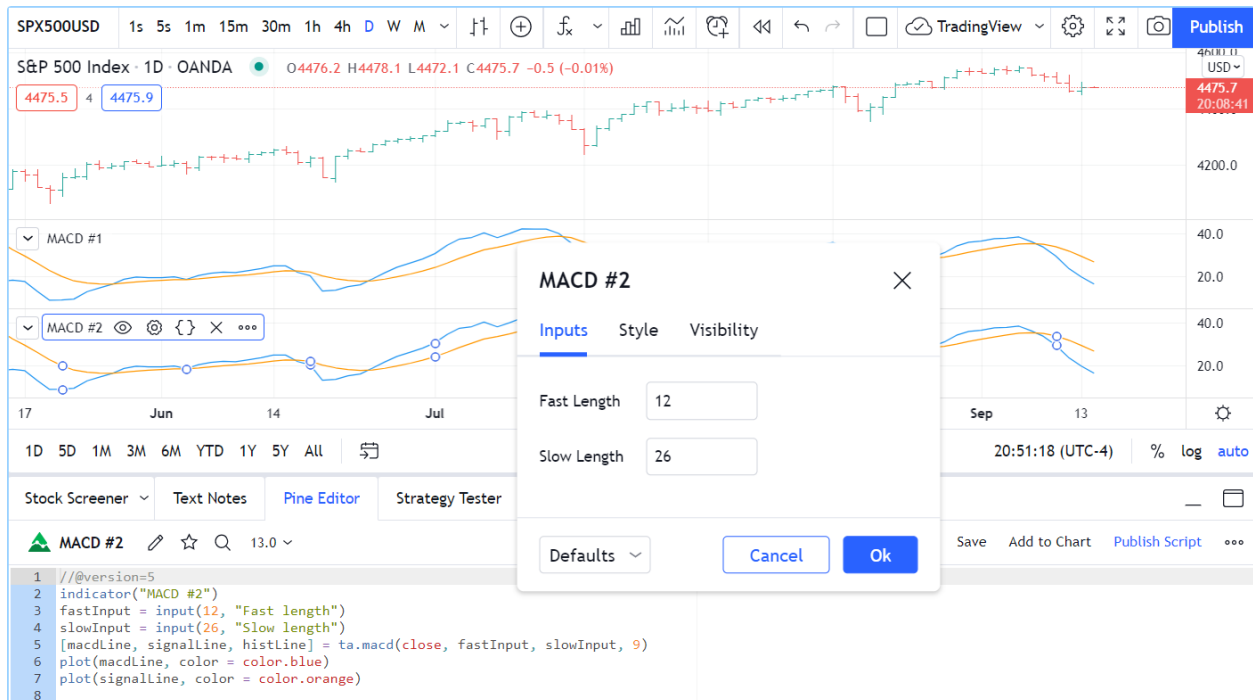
SPX500USD 1s 5s 1m 15m 30m 1h 4h D W M TradingView Publish

S&P 500 Index · 1D · OANDA O4476.2 H4478.1 L4472.1 C4475.7 −0.5 (−0.01%)

4475.5 4 4475.9

USD 4475.7 20:08:41 4200.0

MACD #1

40.0 20.0

MACD #2

40.0 20.0

17 Jun 14 Jul Sep 13

1D 5D 1M 3M 6M YTD 1Y 5Y All 20:51:18 (UTC-4) % log auto

Stock Screener Text Notes Pine Editor Strategy Tester

MACD #2 13.0 Save Add to Chart Publish Script

MACD #2

Inputs Style Visibility

Fast Length 12

Slow Length 26

Defaults Cancel Ok

1 //@version=5
2 indicator("MACD #2")
3 fastInput = input(12, "Fast length")
4 slowInput = input(26, "Slow length")
5 [macdLine, signalLine, histLine] = ta.macd(close, fastInput, slowInput, 9)
6 plot(macdLine, color = color.blue)
7 plot(signalLine, color = color.orange)
8